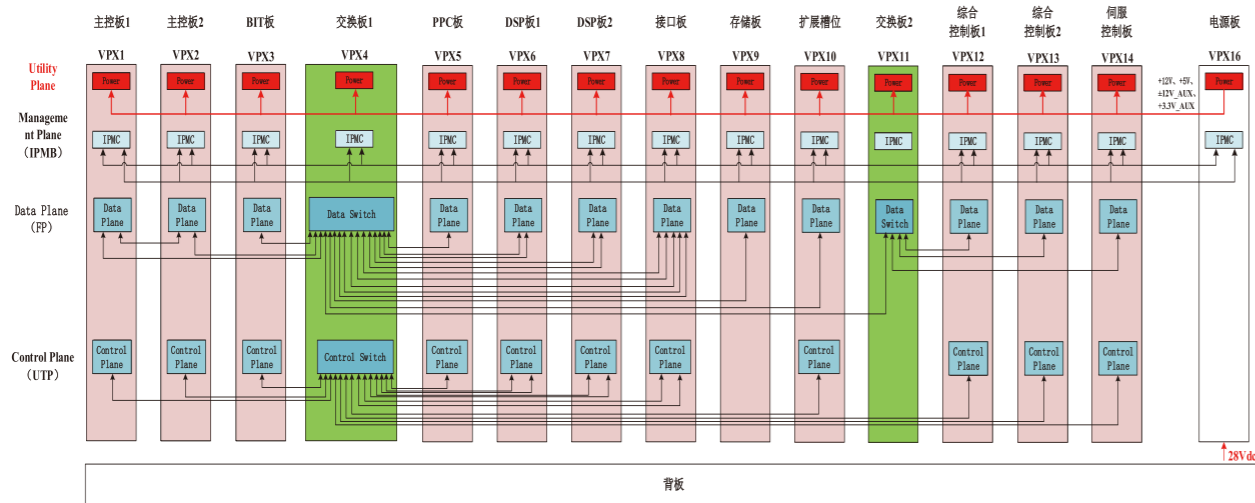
主控板1 主控板2 BIT板 交换板1 PPC板 DSP板1 DSP板2 接口板 存储板 扩展槽位 交换板2 综合控制板1 综合控制板2 伺服控制板 电源板

VPX1 VPX2 VPX3 VPX4 VPX5 VPX6 VPX7 VPX8 VPX9 VPX10 VPX11 VPX12 VPX13 VPX14 VPX16

Utility Plane

Power Power Power Power Power Power Power Power Power Power Power Power Power Power Power

+12V、+5V、±12V_AUX、+3.3V_AUX

Management Plane (IPMB)

IPMC IPMC IPMC IPMC IPMC IPMC IPMC IPMC IPMC IPMC IPMC IPMC IPMC IPMC IPMC

Data Plane (FP)

Data Plane Data Plane Data Plane Data Switch Data Plane Data Plane Data Plane Data Plane Data Plane Data Plane Data Switch Data Plane Data Plane Data Plane

Control Plane (UTP)

Control Plane Control Plane Control Plane Control Switch Control Plane Control Plane Control Plane Control Plane Control Plane Control Plane Control Plane Control Plane

28Vdc

背板